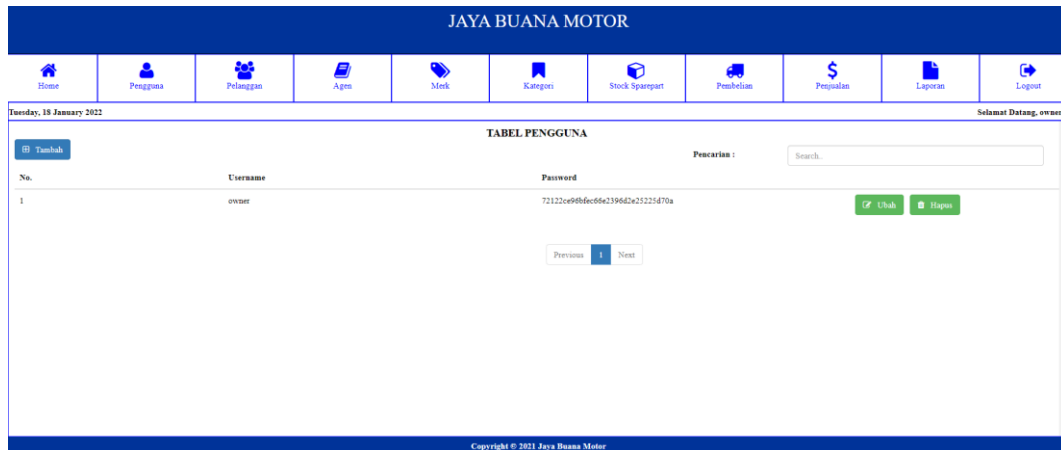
JAYA BUANA MOTOR

Home Pengguna Pelanggan Agen Merk Kategori Stock Sparepart Pembelian Penjualan Laporan Logout

Tuesday, 18 January 2022

Selamat Datang, owner

TABEL PENGGUNA

Tambah

Pencarian :

Search..

| No. | Username | Password | |
|---|---|---|---|
| 1 | owner | 72122ce96bfec66e2396d2e25225d70a | Ubah Hapus |

Previous 1 Next

Copyright © 2021 Jaya Buana Motor